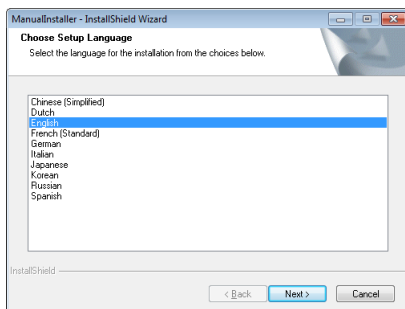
ManualInstaller - InstallShield Wizard

Choose Setup Language

Select the language for the installation from the choices below.

Chinese (Simplified)
Dutch
English
French (Standard)
German
Italian
Japanese
Korean
Russian
Spanish

InstallShield

< Back
Next >
Cancel